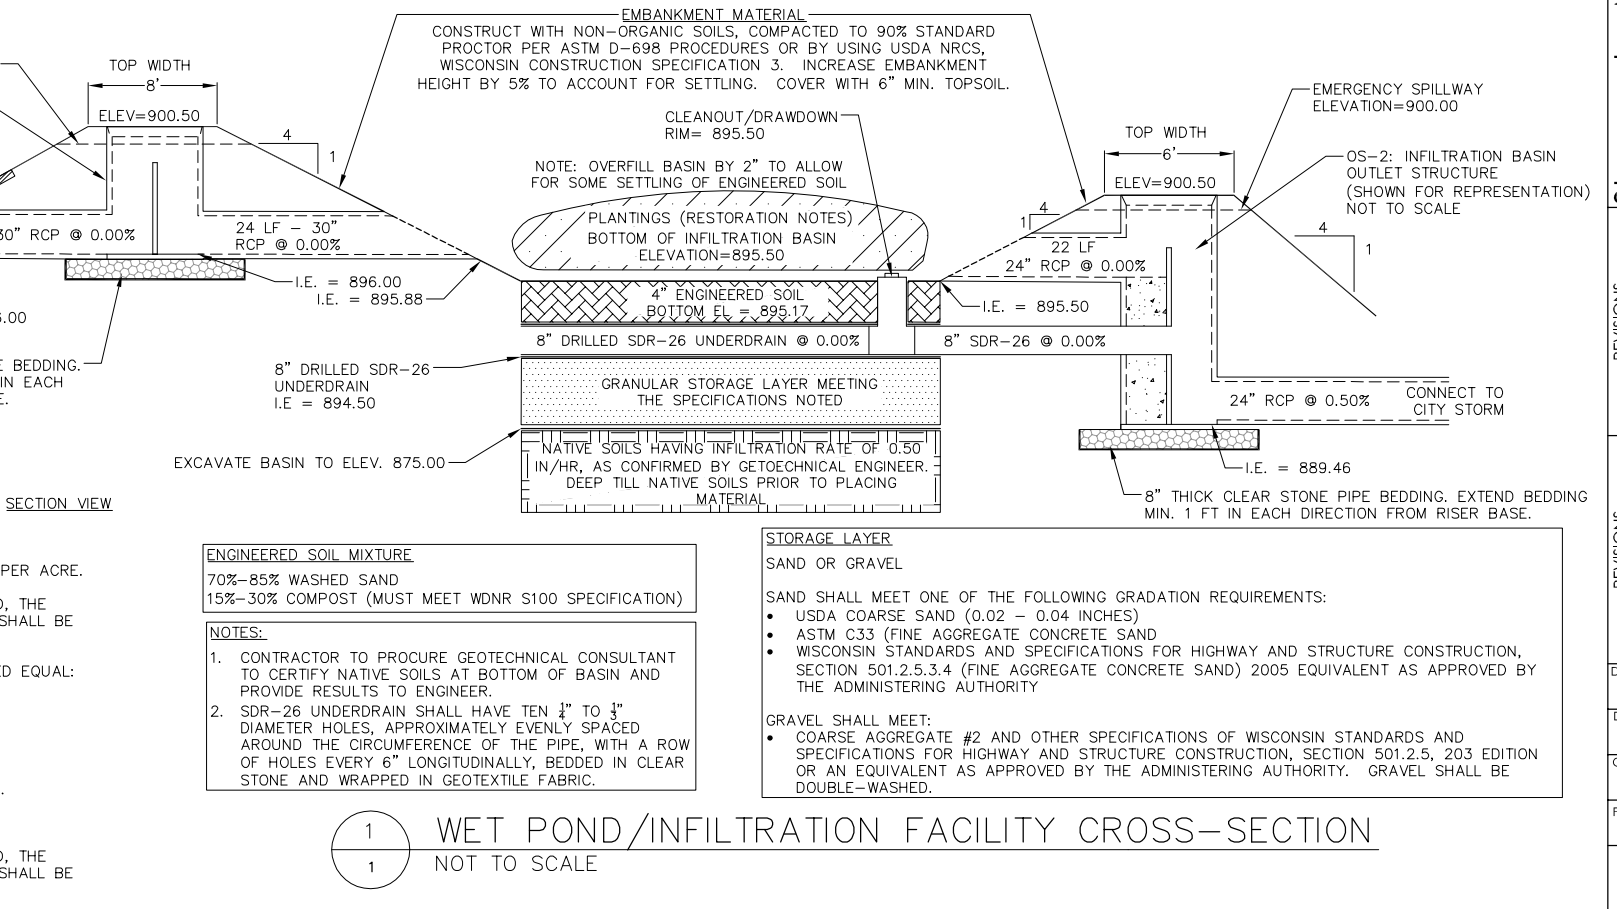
EMBANKMENT MATERIAL
CONSTRUCT WITH NON-ORGANIC SOILS, COMPACTED TO 90% STANDARD PROCTOR PER ASTM D-698 PROCEDURES OR BY USING USDA NRCS, WISCONSIN CONSTRUCTION SPECIFICATION 3. INCREASE EMBANKMENT HEIGHT BY 5% TO ACCOUNT FOR SETTLING. COVER WITH 6" MIN. TOPSOIL.

TOP WIDTH
8'
ELEV=900.50
4
1
30" RCP @ 0.00%
24 LF - 30"
RCP @ 0.00%
I.E. = 896.00
I.E. = 895.88
.00
E BEDDING.
IN EACH
E.
8" DRILLED SDR-26
UNDERDRAIN
I.E = 894.50
EXCAVATE BASIN TO ELEV. 875.00
SECTION VIEW

CLEANOUT/DRAWDOWN
RIM= 895.50
NOTE: OVERFILL BASIN BY 2" TO ALLOW FOR SOME SETTLING OF ENGINEERED SOIL
PLANTINGS (RESTORATION NOTES)
BOTTOM OF INFILTRATION BASIN
ELEVATION=895.50
4" ENGINEERED SOIL
BOTTOM EL = 895.17
8" DRILLED SDR-26 UNDERDRAIN @ 0.00%
8" SDR-26 @ 0.00%
GRANULAR STORAGE LAYER MEETING THE SPECIFICATIONS NOTED
NATIVE SOILS HAVING INFILTRATION RATE OF 0.50 IN/HR, AS CONFIRMED BY GETOECHNICAL ENGINEER. DEEP TILL NATIVE SOILS PRIOR TO PLACING MATERIAL

EMERGENCY SPILLWAY
ELEVATION=900.00
TOP WIDTH
6'
ELEV=900.50
1
4
22 LF
24" RCP @ 0.00%
I.E. = 895.50
OS-2: INFILTRATION BASIN OUTLET STRUCTURE (SHOWN FOR REPRESENTATION) NOT TO SCALE
4
1
24" RCP @ 0.50%
CONNECT TO CITY STORM
I.E. = 889.46
8" THICK CLEAR STONE PIPE BEDDING. EXTEND BEDDING MIN. 1 FT IN EACH DIRECTION FROM RISER BASE.

PER ACRE.
D, THE
SHALL BE
ED EQUAL:
D, THE
SHALL BE

ENGINEERED SOIL MIXTURE
70%-85% WASHED SAND
15%-30% COMPOST (MUST MEET WDNR S100 SPECIFICATION)

NOTES:
1. CONTRACTOR TO PROCURE GEOTECHNICAL CONSULTANT TO CERTIFY NATIVE SOILS AT BOTTOM OF BASIN AND PROVIDE RESULTS TO ENGINEER.
2. SDR-26 UNDERDRAIN SHALL HAVE TEN $\frac{1}{4}$" TO $\frac{1}{3}$" DIAMETER HOLES, APPROXIMATELY EVENLY SPACED AROUND THE CIRCUMFERENCE OF THE PIPE, WITH A ROW OF HOLES EVERY 6" LONGITUDINALLY, BEDDED IN CLEAR STONE AND WRAPPED IN GEOTEXTILE FABRIC.

STORAGE LAYER
SAND OR GRAVEL

SAND SHALL MEET ONE OF THE FOLLOWING GRADATION REQUIREMENTS:
• USDA COARSE SAND (0.02 - 0.04 INCHES)
• ASTM C33 (FINE AGGREGATE CONCRETE SAND
• WISCONSIN STANDARDS AND SPECIFICATIONS FOR HIGHWAY AND STRUCTURE CONSTRUCTION, SECTION 501.2.5.3.4 (FINE AGGREGATE CONCRETE SAND) 2005 EQUIVALENT AS APPROVED BY THE ADMINISTERING AUTHORITY

GRAVEL SHALL MEET:
• COARSE AGGREGATE #2 AND OTHER SPECIFICATIONS OF WISCONSIN STANDARDS AND SPECIFICATIONS FOR HIGHWAY AND STRUCTURE CONSTRUCTION, SECTION 501.2.5, 203 EDITION OR AN EQUIVALENT AS APPROVED BY THE ADMINISTERING AUTHORITY. GRAVEL SHALL BE DOUBLE-WASHED.

1
1
WET POND/INFILTRATION FACILITY CROSS-SECTION
NOT TO SCALE

REVISIONS
REVISIONS